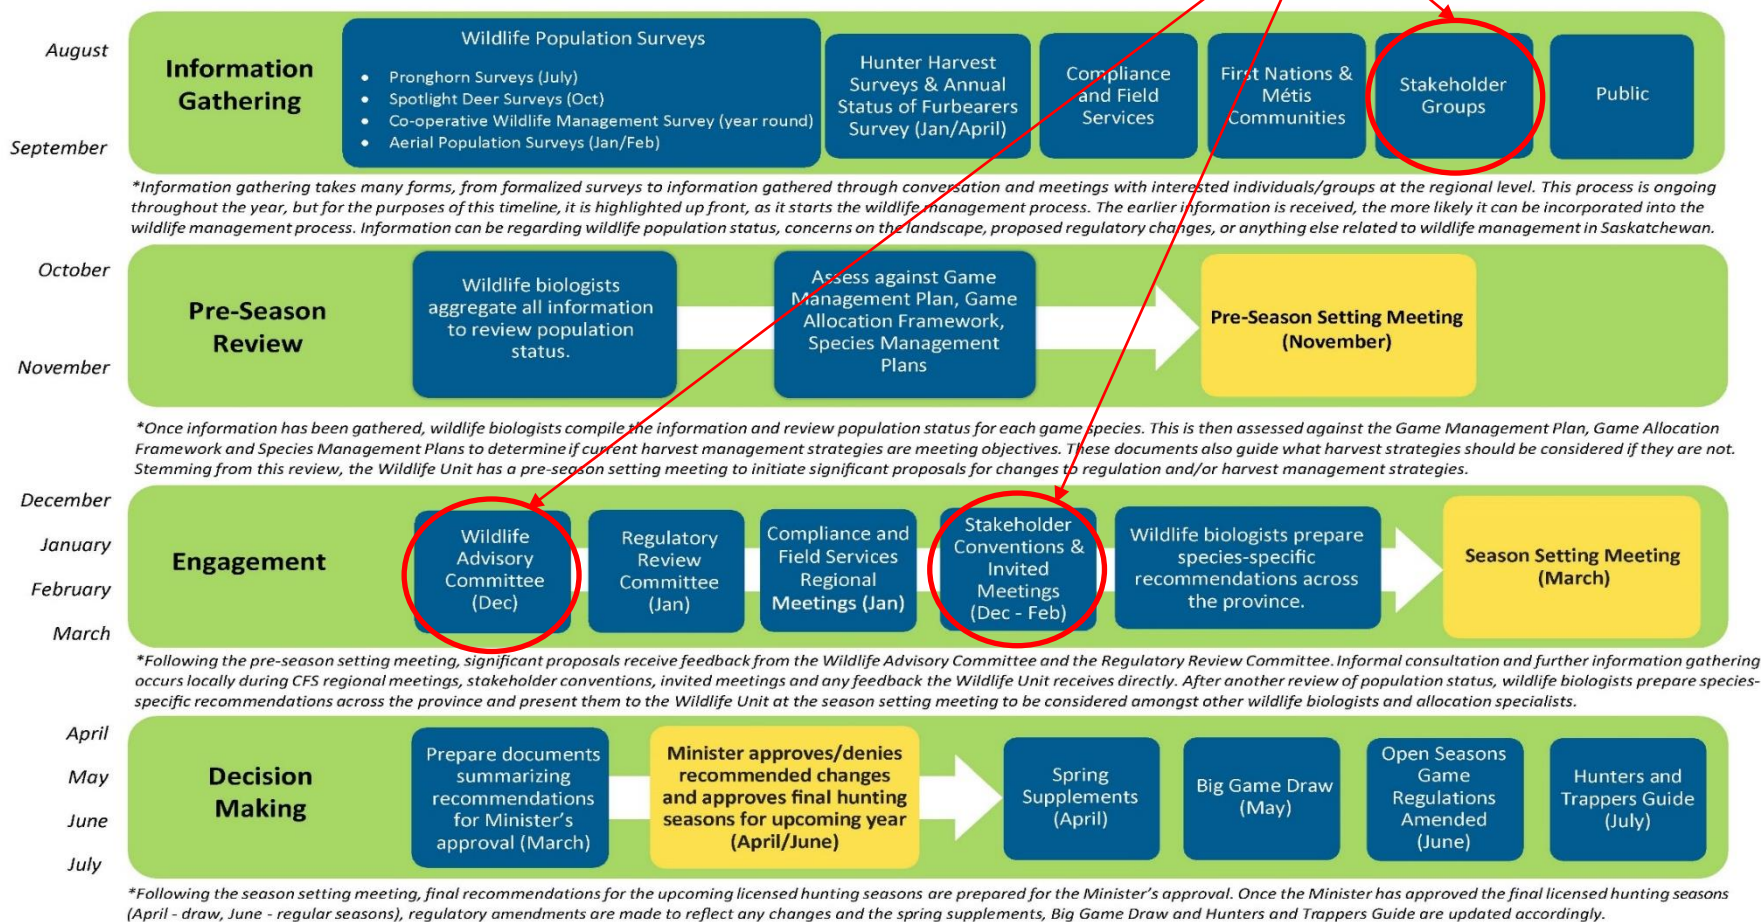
August

September

Information Gathering

Wildlife Population Surveys

- Pronghorn Surveys (July)
- Spotlight Deer Surveys (Oct)
- Co-operative Wildlife Management Survey (year round)
- Aerial Population Surveys (Jan/Feb)

Hunter Harvest Surveys & Annual Status of Furbearers Survey (Jan/April)

Compliance and Field Services

First Nations & Métis Communities

Stakeholder Groups

Public

*Information gathering takes many forms, from formalized surveys to information gathered through conversation and meetings with interested individuals/groups at the regional level. This process is ongoing throughout the year, but for the purposes of this timeline, it is highlighted up front, as it starts the wildlife management process. The earlier information is received, the more likely it can be incorporated into the wildlife management process. Information can be regarding wildlife population status, concerns on the landscape, proposed regulatory changes, or anything else related to wildlife management in Saskatchewan.

October

November

Pre-Season Review

Wildlife biologists aggregate all information to review population status.

Assess against Game Management Plan, Game Allocation Framework, Species Management Plans

Pre-Season Setting Meeting (November)

*Once information has been gathered, wildlife biologists compile the information and review population status for each game species. This is then assessed against the Game Management Plan, Game Allocation Framework and Species Management Plans to determine if current harvest management strategies are meeting objectives. These documents also guide what harvest strategies should be considered if they are not. Stemming from this review, the Wildlife Unit has a pre-season setting meeting to initiate significant proposals for changes to regulation and/or harvest management strategies.

December

January

February

March

Engagement

Wildlife Advisory Committee (Dec)

Regulatory Review Committee (Jan)

Compliance and Field Services Regional Meetings (Jan)

Stakeholder Conventions & Invited Meetings (Dec - Feb)

Wildlife biologists prepare species-specific recommendations across the province.

Season Setting Meeting (March)

*Following the pre-season setting meeting, significant proposals receive feedback from the Wildlife Advisory Committee and the Regulatory Review Committee. Informal consultation and further information gathering occurs locally during CFS regional meetings, stakeholder conventions, invited meetings and any feedback the Wildlife Unit receives directly. After another review of population status, wildlife biologists prepare species-specific recommendations across the province and present them to the Wildlife Unit at the season setting meeting to be considered amongst other wildlife biologists and allocation specialists.

April

May

June

July

Decision Making

Prepare documents summarizing recommendations for Minister's approval (March)

Minister approves/denies recommended changes and approves final hunting seasons for upcoming year (April/June)

Spring Supplements (April)

Big Game Draw (May)

Open Seasons Game Regulations Amended (June)

Hunters and Trappers Guide (July)

*Following the season setting meeting, final recommendations for the upcoming licensed hunting seasons are prepared for the Minister's approval. Once the Minister has approved the final licensed hunting seasons (April - draw, June - regular seasons), regulatory amendments are made to reflect any changes and the spring supplements, Big Game Draw and Hunters and Trappers Guide are updated accordingly.